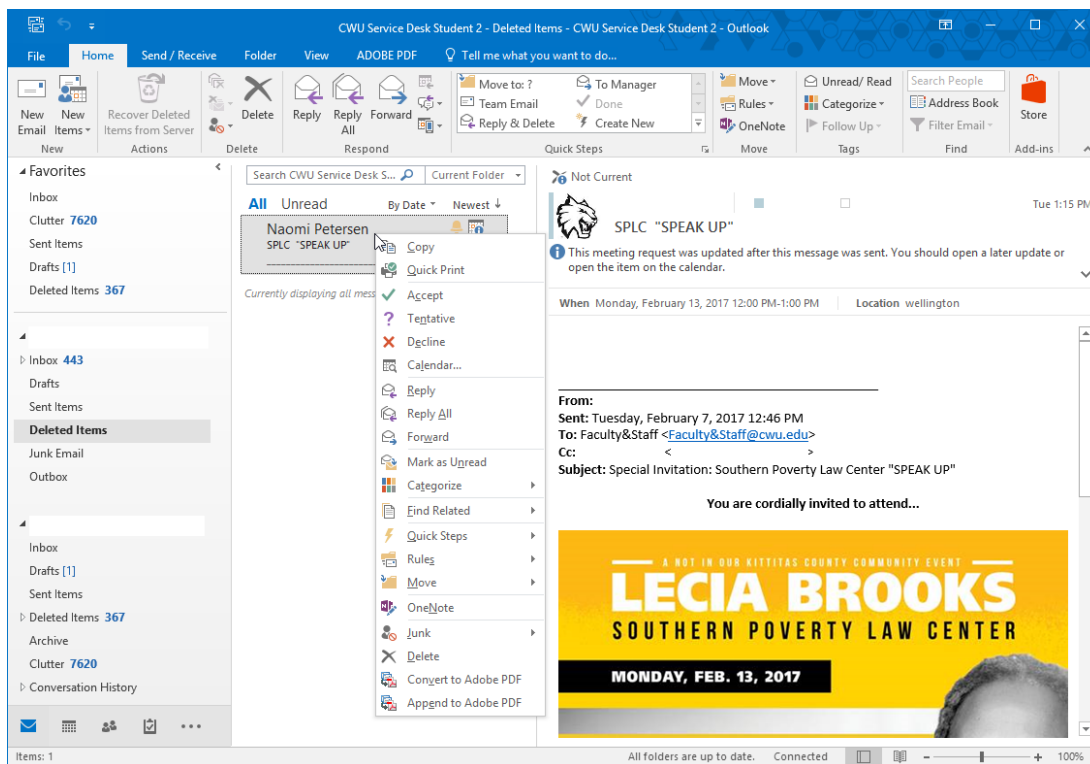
CWU Service Desk Student 2 - Deleted Items - CWU Service Desk Student 2 - Outlook

File Home Send / Receive Folder View ADOBE PDF Tell me what you want to do...

New Email New Items Recover Deleted Items from Server Delete Reply Reply All Forward Move to: ? Team Email Reply & Delete To Manager Done Create New Move Rules OneNote Unread/ Read Categorize Follow Up Search People Address Book Filter Email Store

New Actions Delete Respond Quick Steps Move Tags Find Add-ins

Favorites
Inbox
Clutter 7620
Sent Items
Drafts [1]
Deleted Items 367

Inbox 443
Drafts
Sent Items
Deleted Items
Junk Email
Outbox

Inbox
Drafts [1]
Sent Items
Deleted Items 367
Archive
Clutter 7620
Conversation History

Search CWU Service Desk S... Current Folder
All Unread By Date Newest
Naomi Petersen
SPLC "SPEAK UP"
Currently displaying all mess

Copy
Quick Print
Accept
Tentative
Decline
Calendar...
Reply
Reply All
Forward
Mark as Unread
Categorize
Find Related
Quick Steps
Rules
Move
OneNote
Junk
Delete
Convert to Adobe PDF
Append to Adobe PDF

Not Current
SPLC "SPEAK UP"
Tue 1:15 PM
This meeting request was updated after this message was sent. You should open a later update or open the item on the calendar.
When Monday, February 13, 2017 12:00 PM-1:00 PM Location wellington

From:
Sent: Tuesday, February 7, 2017 12:46 PM
To: Faculty&Staff <Faculty&Staff@cwu.edu>
Cc: < >
Subject: Special Invitation: Southern Poverty Law Center "SPEAK UP"

You are cordially invited to attend...

A NOT IN OUR KITTITAS COUNTY COMMUNITY EVENT
LECIA BROOKS
SOUTHERN POVERTY LAW CENTER
MONDAY, FEB. 13, 2017

Items: 1 All folders are up to date. Connected 100%